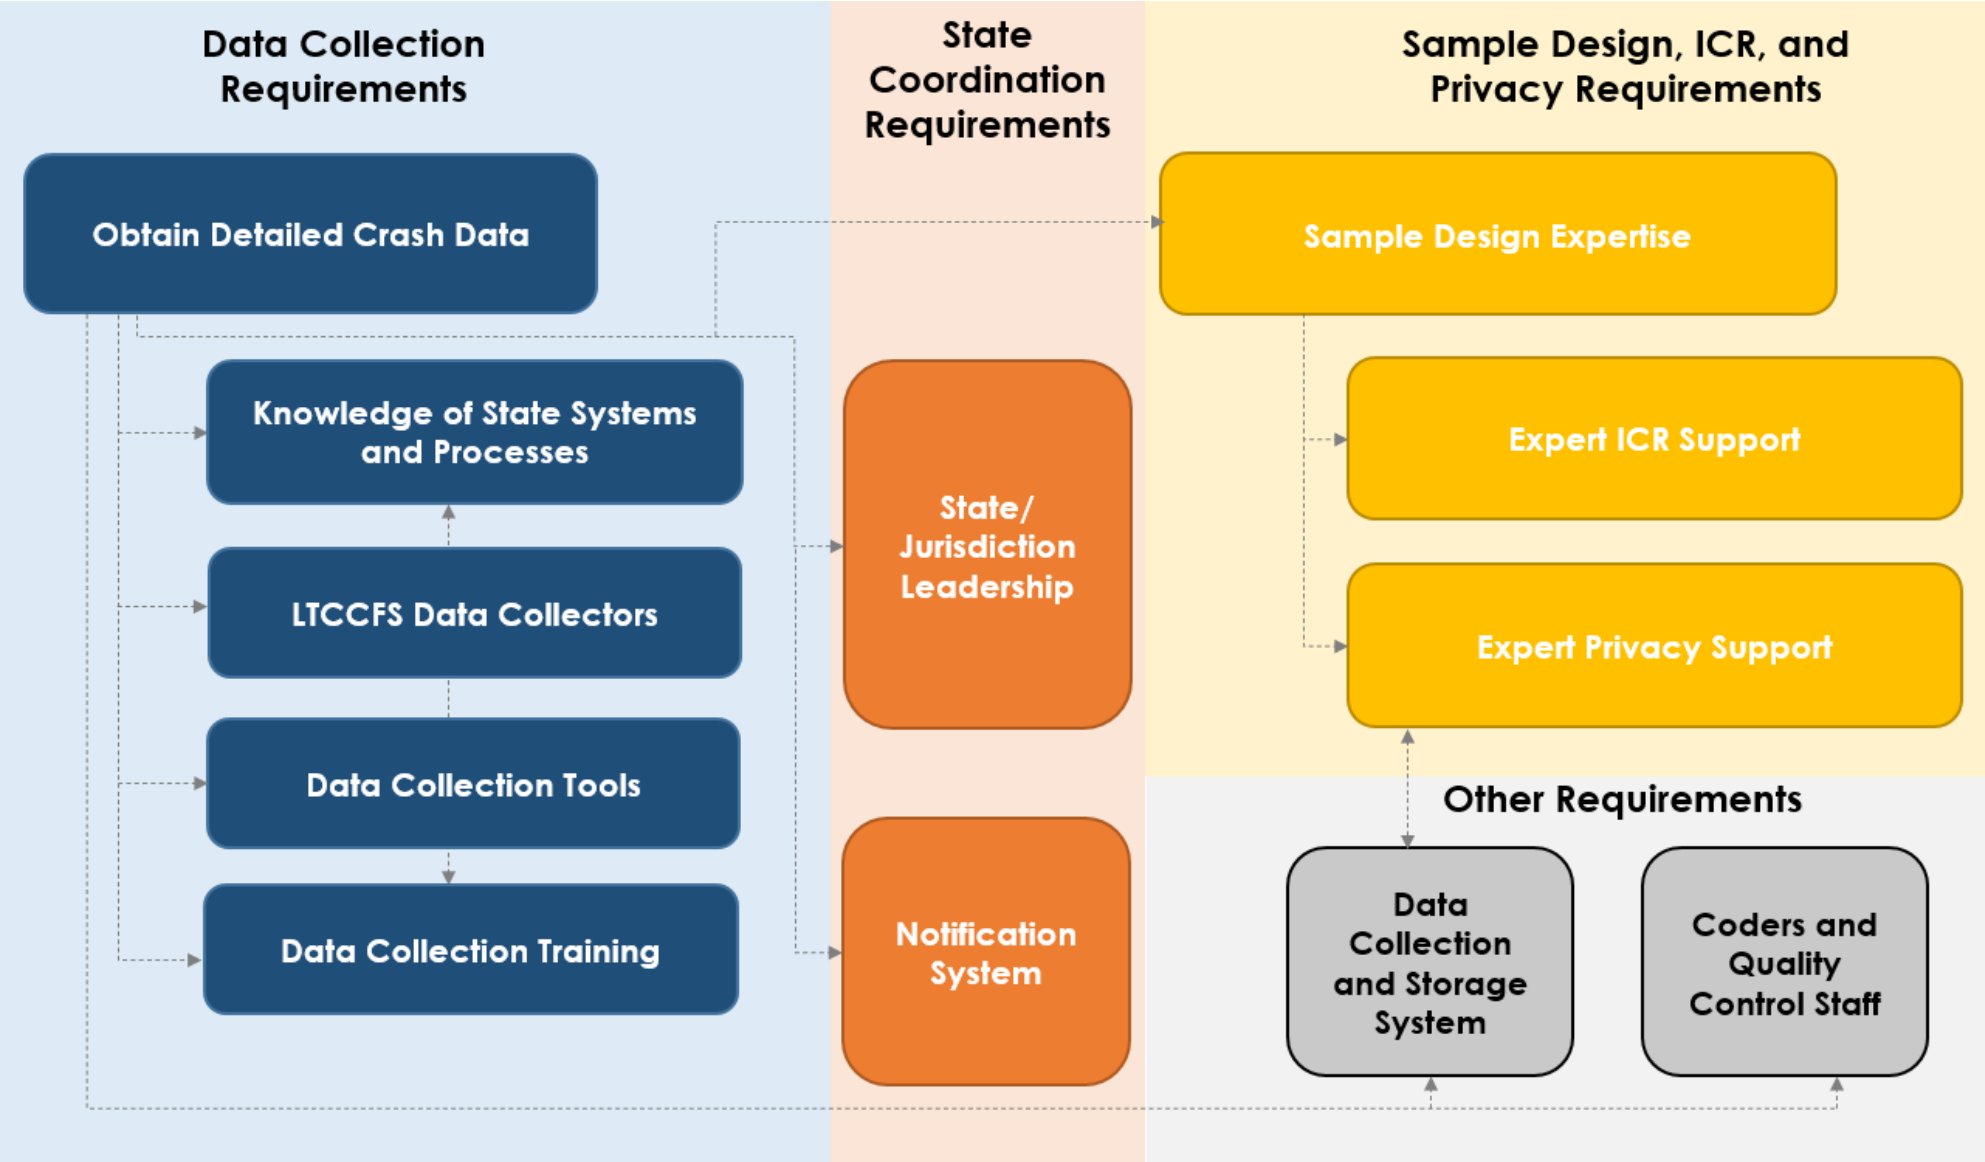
Data Collection Requirements

State Coordination Requirements

Sample Design, ICR, and Privacy Requirements

Obtain Detailed Crash Data

Knowledge of State Systems and Processes

LTCCFS Data Collectors

Data Collection Tools

Data Collection Training

State/ Jurisdiction Leadership

Notification System

Sample Design Expertise

Expert ICR Support

Expert Privacy Support

Other Requirements

Data Collection and Storage System

Coders and Quality Control Staff